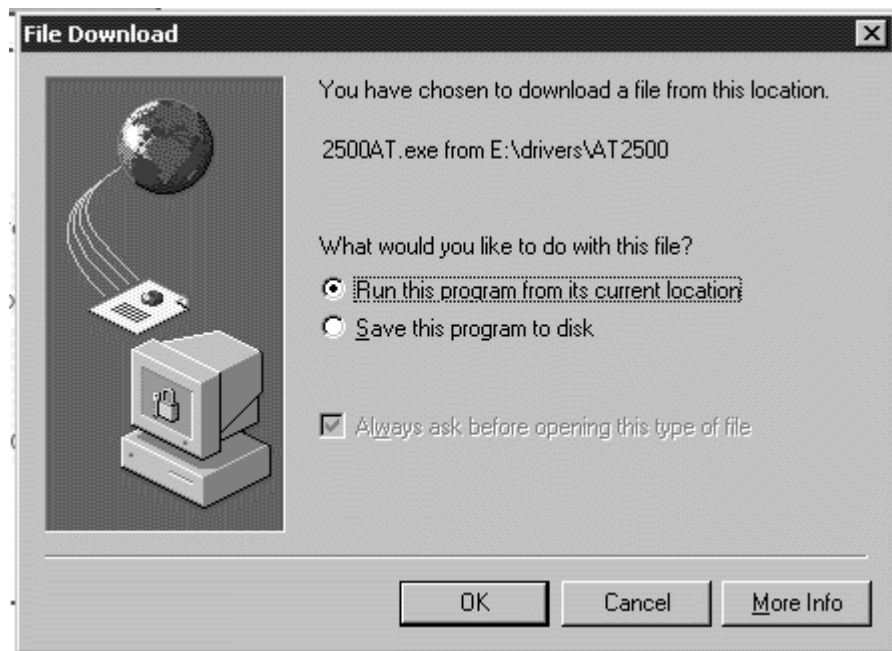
File Download

You have chosen to download a file from this location.

2500AT.exe from E:\drivers\AT2500

What would you like to do with this file?

Run this program from its current location

Save this program to disk

Always ask before opening this type of file

OK

Cancel

More Info